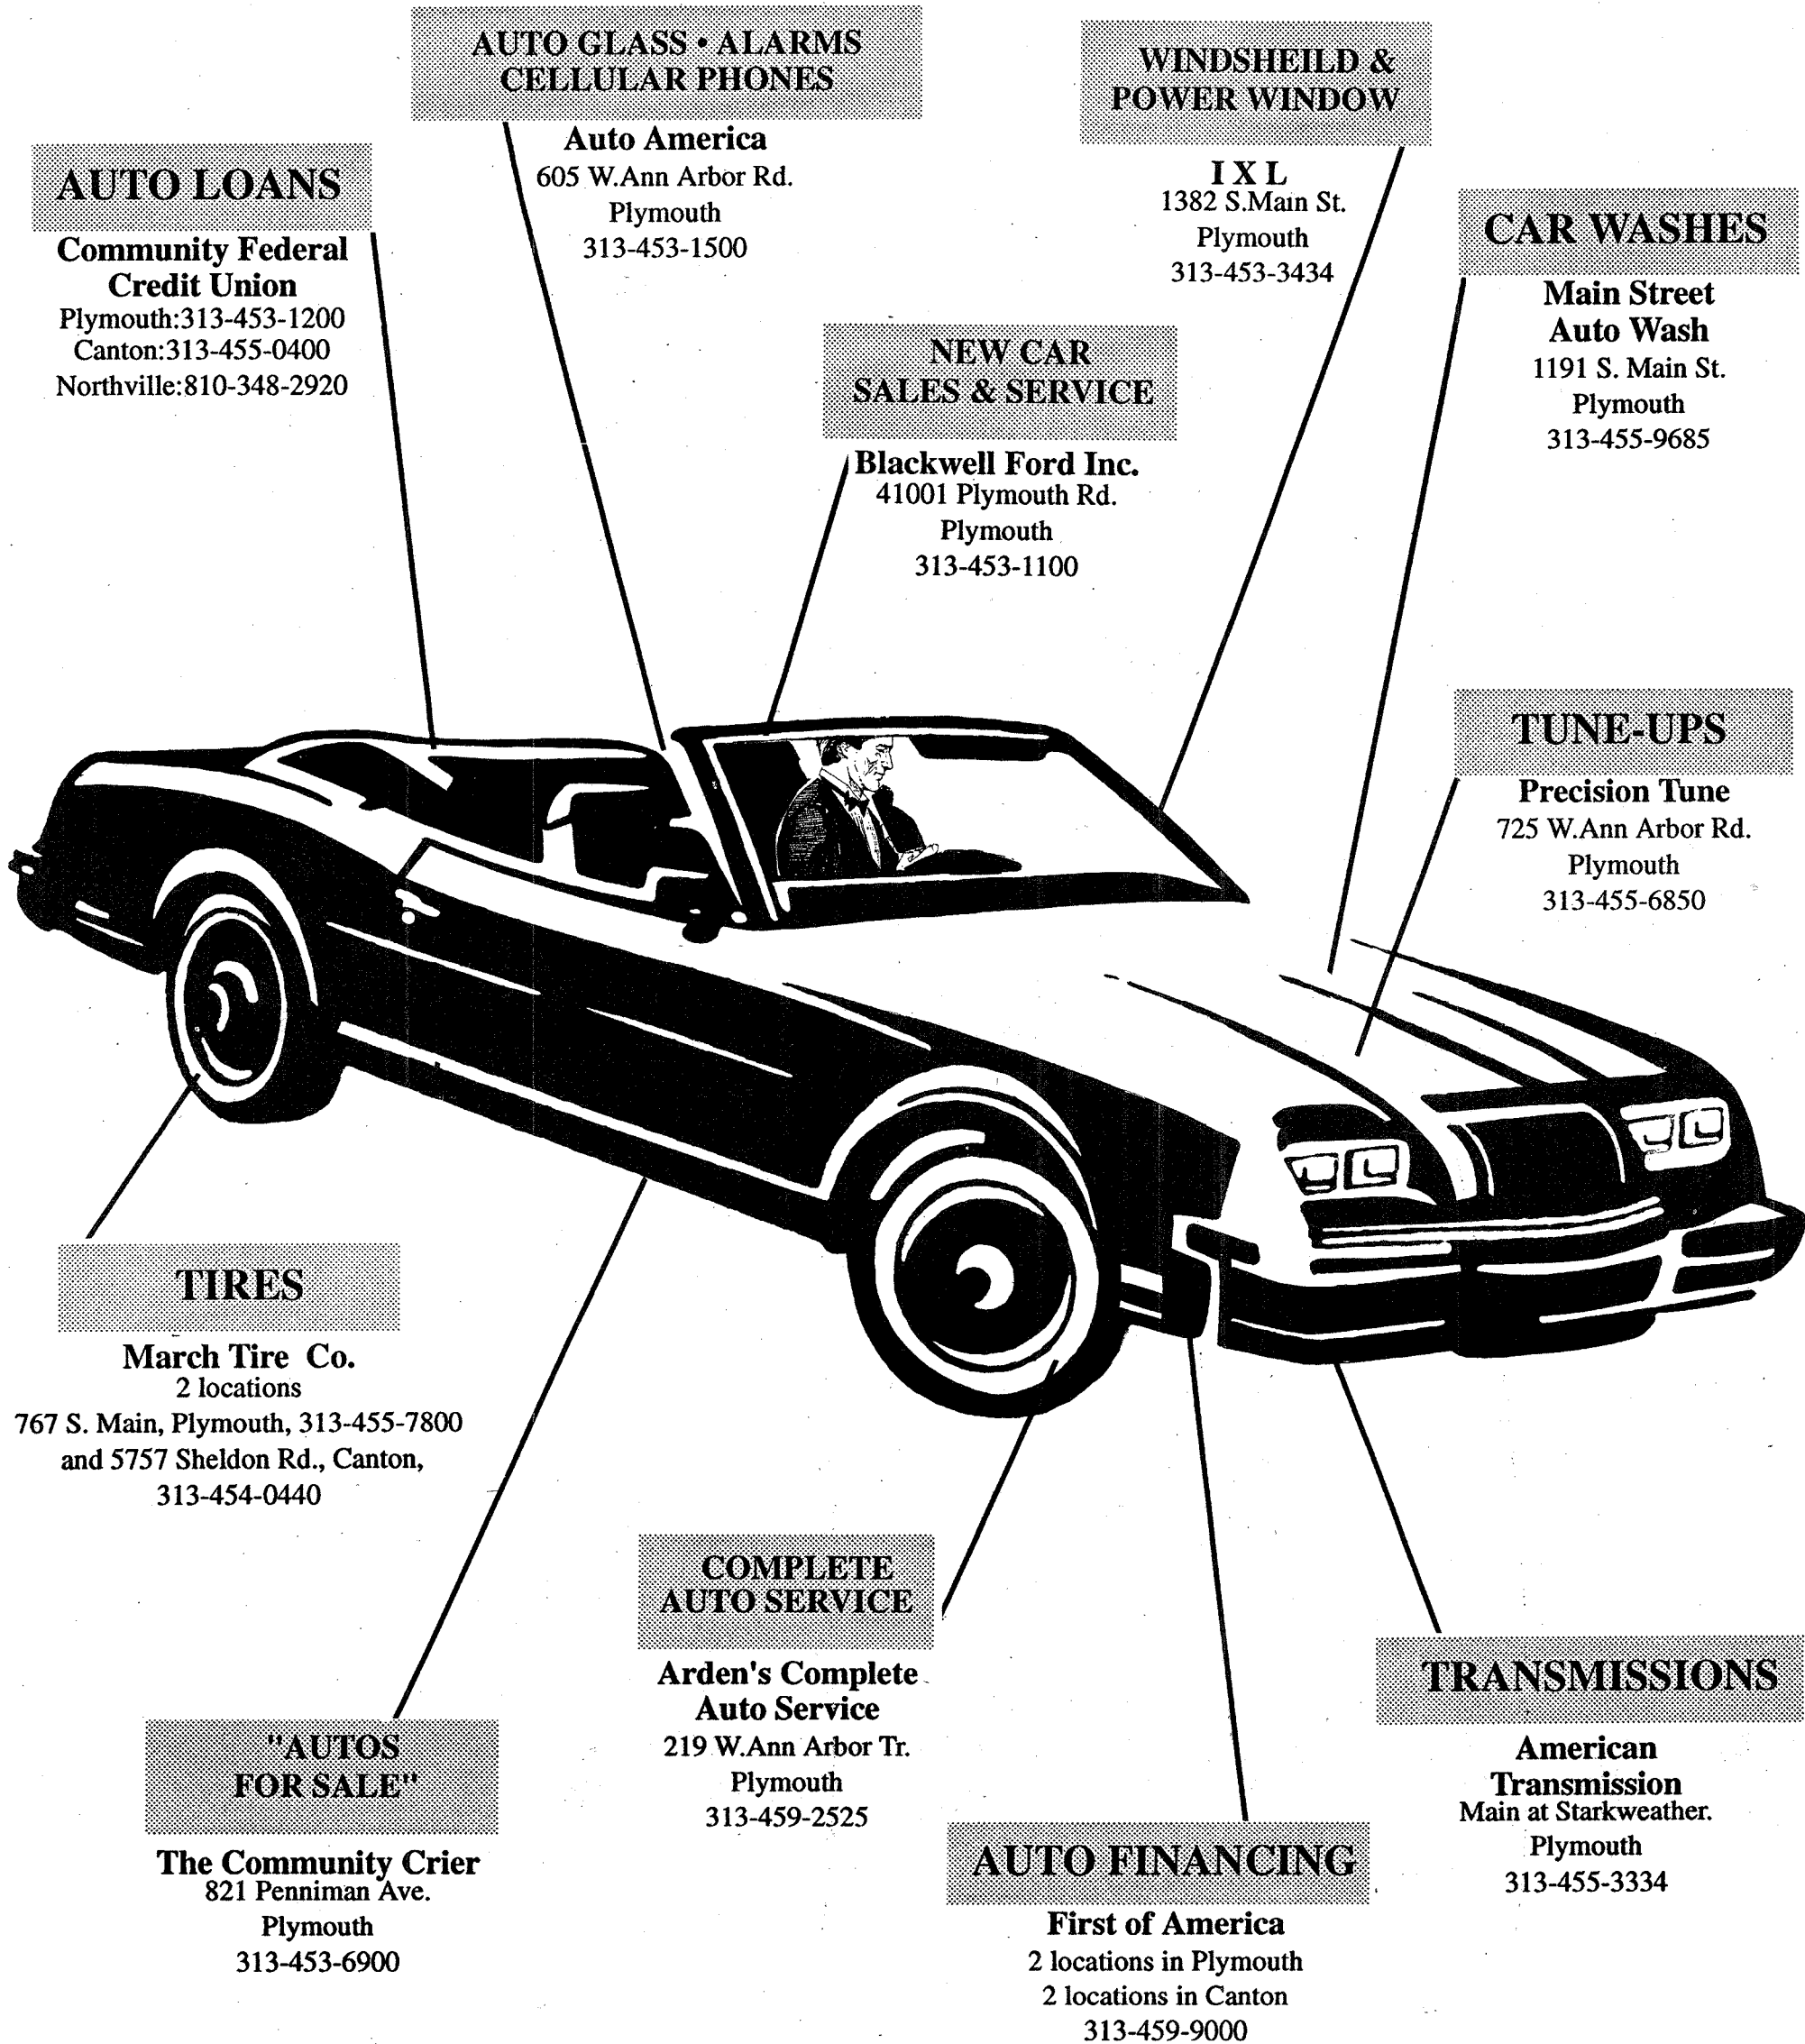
AUTO GLASS • ALARMS
CELLULAR PHONES

Auto America
605 W.Ann Arbor Rd.
Plymouth
313-453-1500

WINDSHEILD &
POWER WINDOW

I X L
1382 S.Main St.
Plymouth
313-453-3434

AUTO LOANS

Community Federal
Credit Union
Plymouth:313-453-1200
Canton:313-455-0400
Northville:810-348-2920

CAR WASHES

Main Street
Auto Wash
1191 S. Main St.
Plymouth
313-455-9685

NEW CAR
SALES & SERVICE

Blackwell Ford Inc.
41001 Plymouth Rd.
Plymouth
313-453-1100

TUNE-UPS

Precision Tune
725 W.Ann Arbor Rd.
Plymouth
313-455-6850

TIRES

March Tire Co.
2 locations
767 S. Main, Plymouth, 313-455-7800
and 5757 Sheldon Rd., Canton,
313-454-0440

COMPLETE
AUTO SERVICE

Arden's Complete
Auto Service
219 W.Ann Arbor Tr.
Plymouth
313-459-2525

TRANSMISSIONS

American
Transmission
Main at Starkweather.
Plymouth
313-455-3334

"AUTOS
FOR SALE"

The Community Crier
821 Penniman Ave.
Plymouth
313-453-6900

AUTO FINANCING

First of America
2 locations in Plymouth
2 locations in Canton
313-459-9000